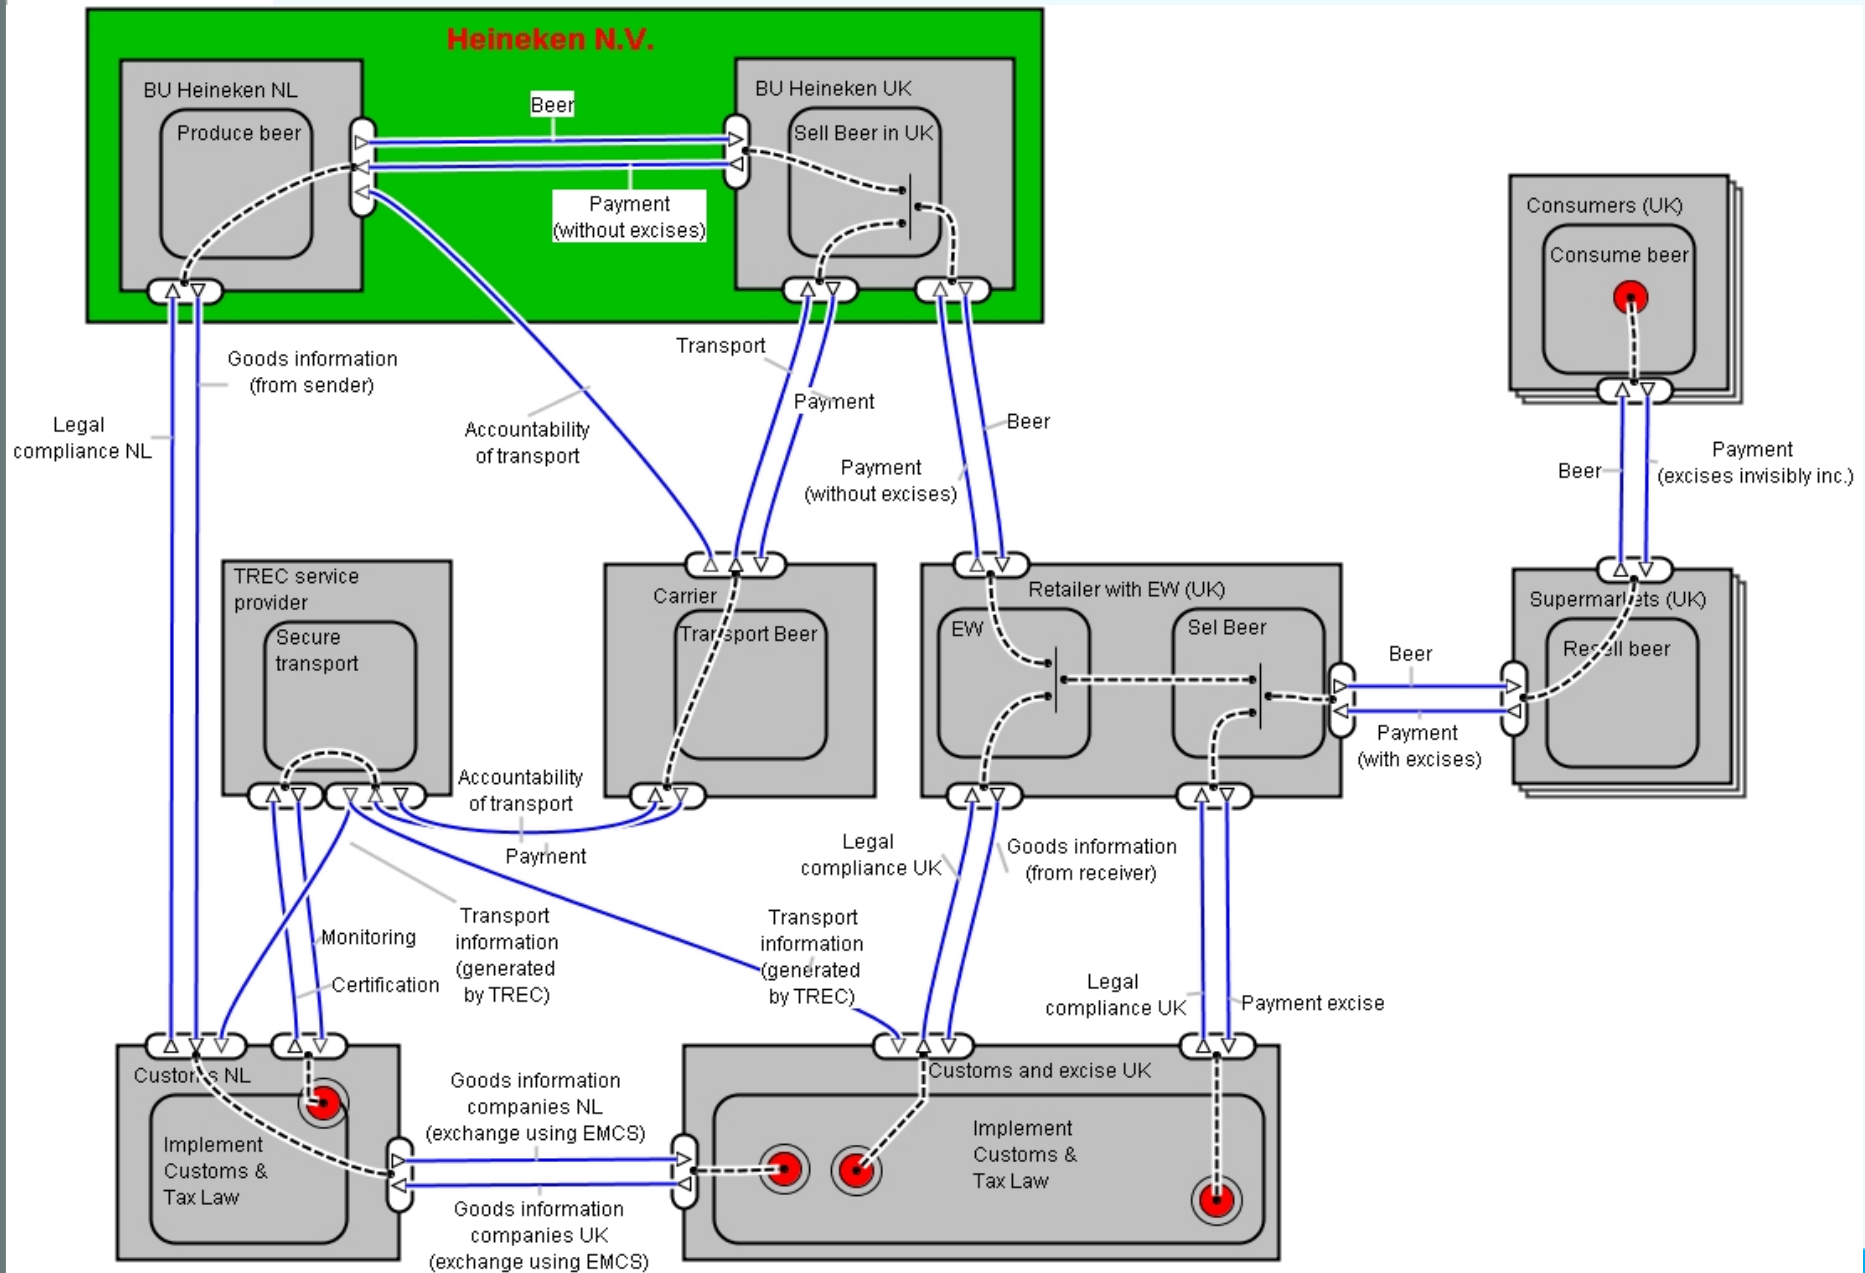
Heineken N.V.

BU Heineken NL

Produce beer

Beer

BU Heineken UK

Sell Beer in UK

Payment (without excises)

Consumers (UK)

Consume beer

Goods information (from sender)

Legal compliance NL

Accountability of transport

Transport

Payment

Beer

Payment (without excises)

Beer

Payment (excises invisibly inc.)

TREC service provider

Secure transport

Carrier

Transport Beer

Retailer with EW (UK)

EW

Sel Beer

Supermarkets (UK)

Resell beer

Beer

Payment (with excises)

Accountability of transport

Payment

Legal compliance UK

Goods information (from receiver)

Monitoring

Certification

Transport information (generated by TREC)

Transport information (generated by TREC)

Legal compliance UK

Payment excise

Customs NL

Implement Customs & Tax Law

Goods information companies NL (exchange using EMCS)

Goods information companies UK (exchange using EMCS)

Customs and excise UK

Implement Customs & Tax Law